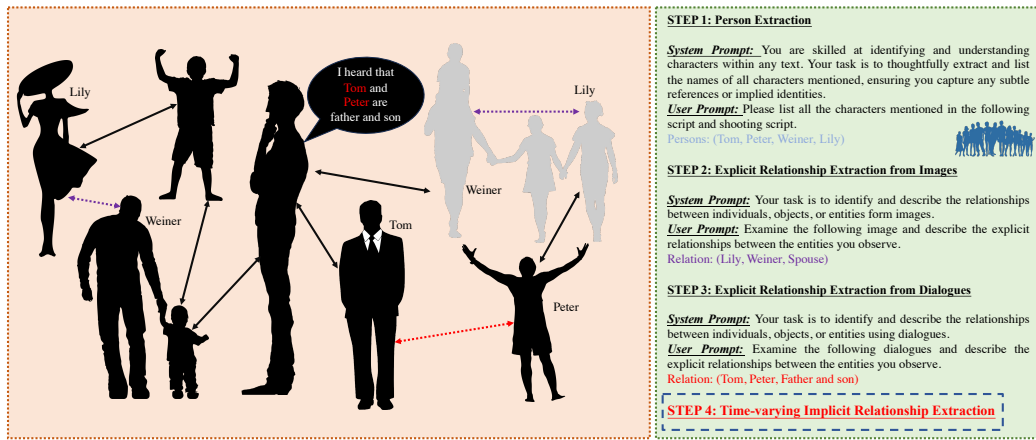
Lily

I heard that Tom and Peter are father and son

Lily

Weiner

Weiner

Tom

Peter

STEP 1: Person Extraction

System Prompt: You are skilled at identifying and understanding characters within any text. Your task is to thoughtfully extract and list the names of all characters mentioned, ensuring you capture any subtle references or implied identities.
User Prompt: Please list all the characters mentioned in the following script and shooting script.
Persons: (Tom, Peter, Weiner, Lily)

STEP 2: Explicit Relationship Extraction from Images

System Prompt: Your task is to identify and describe the relationships between individuals, objects, or entities form images.
User Prompt: Examine the following image and describe the explicit relationships between the entities you observe.
Relation: (Lily, Weiner, Spouse)

STEP 3: Explicit Relationship Extraction from Dialogues

System Prompt: Your task is to identify and describe the relationships between individuals, objects, or entities using dialogues.
User Prompt: Examine the following dialogues and describe the explicit relationships between the entities you observe.
Relation: (Tom, Peter, Father and son)

STEP 4: Time-varying Implicit Relationship Extraction